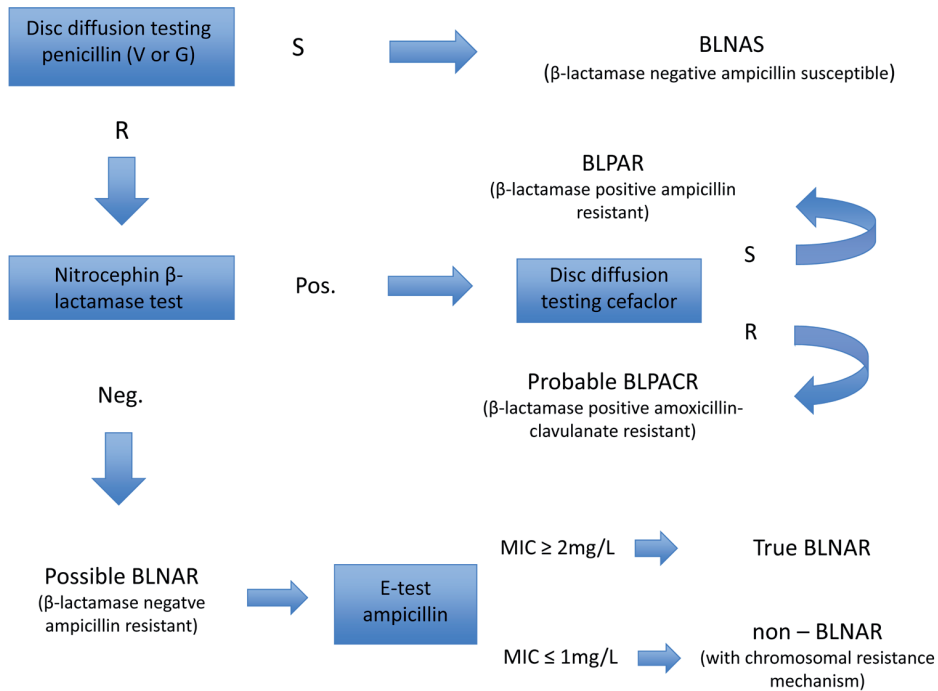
Disc diffusion testing penicillin (V or G)

S

BLNAS
(β-lactamase negative ampicillin susceptible)

R

BLPAR
(β-lactamase positive ampicillin resistant)

Nitrocephin β-lactamase test

Pos.

Disc diffusion testing cefaclor

S

R

Probable BLPACR
(β-lactamase positive amoxicillin-clavulanate resistant)

Neg.

MIC ≥ 2mg/L

True BLNAR

Possible BLNAR
(β-lactamase negatve ampicillin resistant)

E-test ampicillin

MIC ≤ 1mg/L

non – BLNAR
(with chromosomal resistance mechanism)